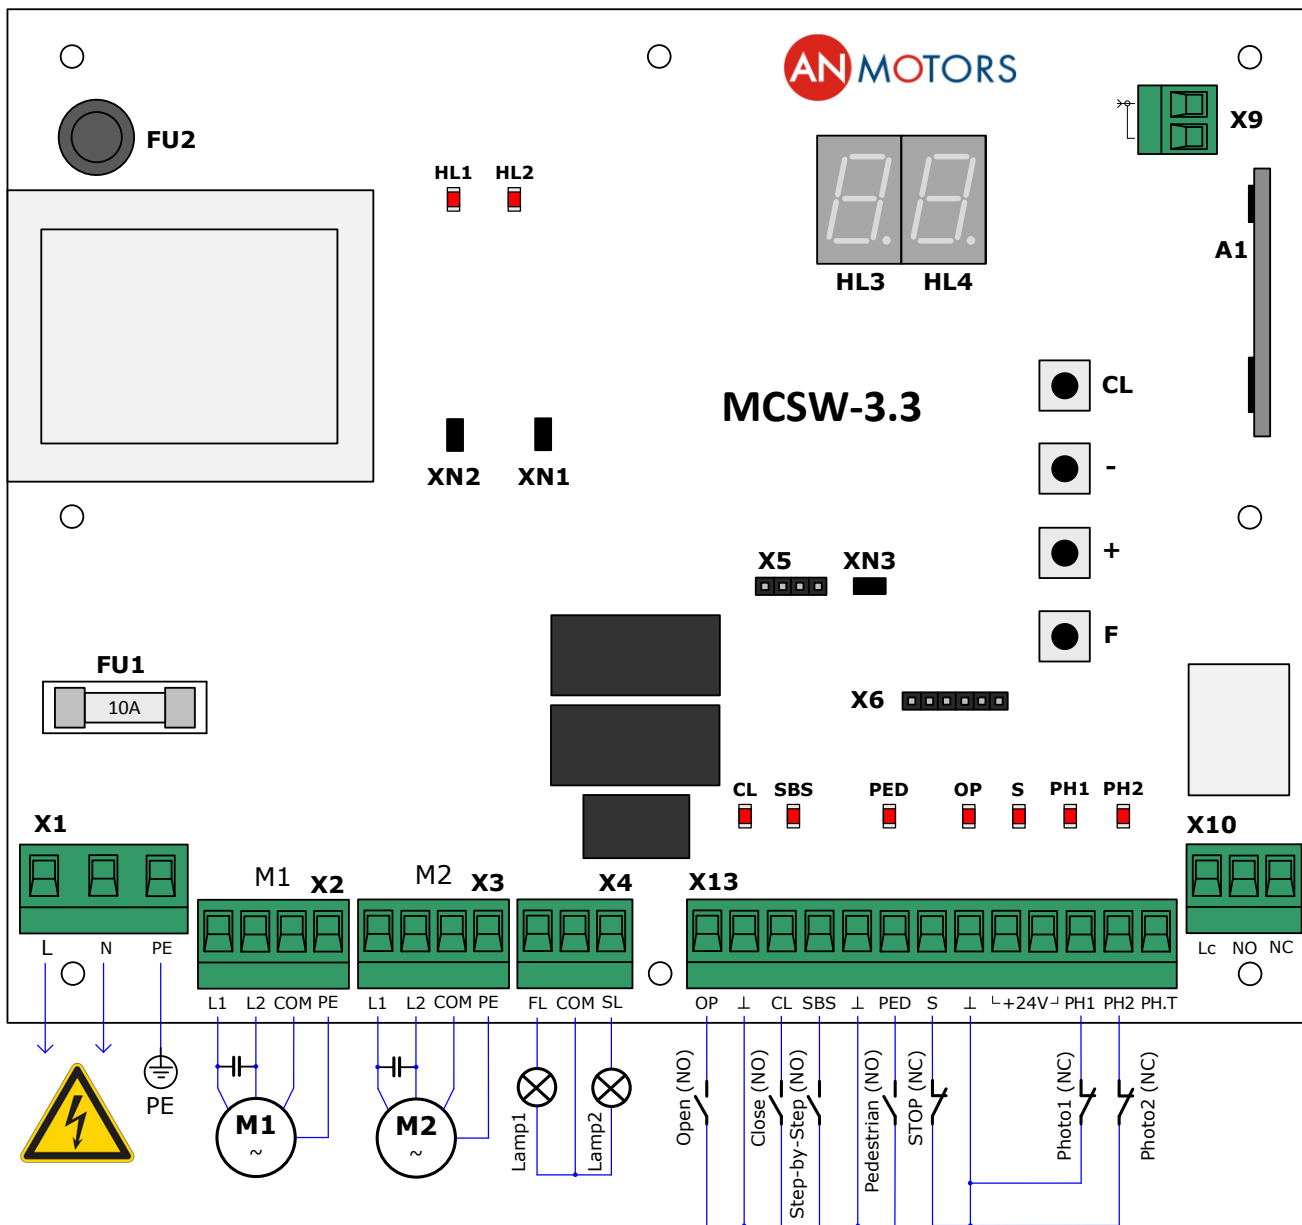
AN MOTORS

FU2

HL1 HL2

HL3 HL4

X9

A1

MCSW-3.3

CL

-

+

F

XN2 XN1

X5 XN3

X6

FU1

10A

CL SBS PED OP S PH1 PH2

X1

M1 X2

M2 X3

X4

X13

X10

L N PE

L1 L2 COM PE

L1 L2 COM PE

FL COM SL

OP ⊥ CL SBS ⊥ PED S ⊥ +24V PH1 PH2 PH.T

Lc NO NC

PE

M1 ~

M2 ~

Lamp1

Lamp2

Open (NO)

Close (NO)

Step-by-Step (NO)

Pedestrian (NO)

STOP (NC)

Photo1 (NC)

Photo2 (NC)